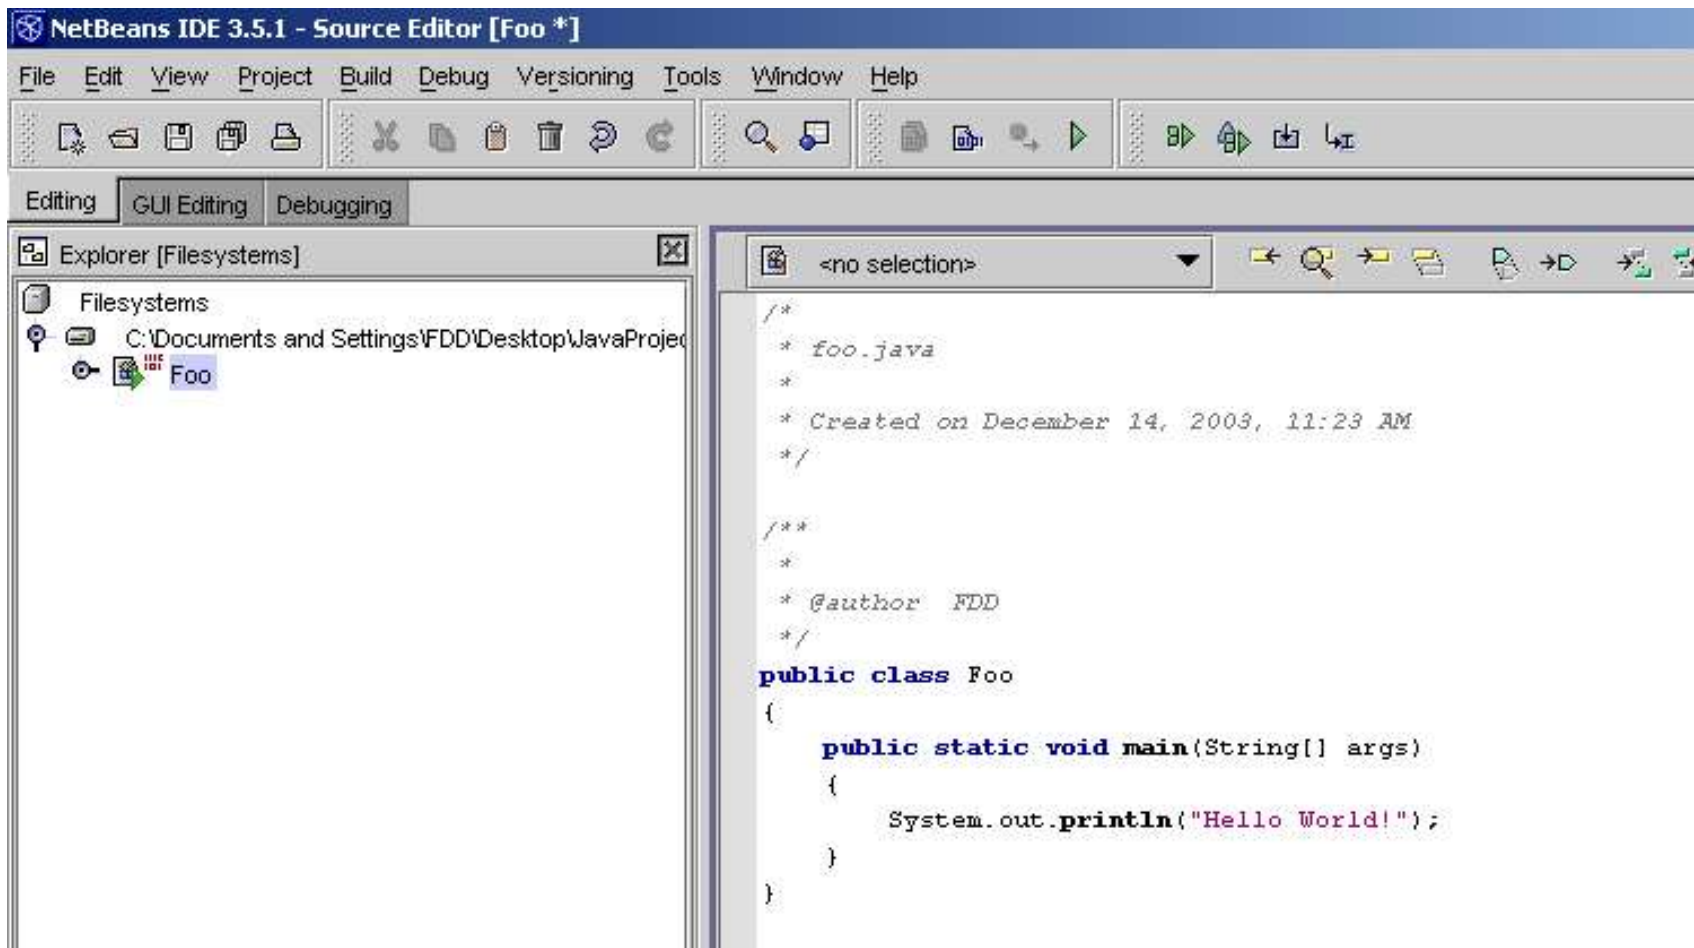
NetBeans IDE 3.5.1 - Source Editor [Foo *]

File Edit View Project Build Debug Versioning Tools Window Help

Editing GUI Editing Debugging

Explorer [Filesystems]

Filesystems

C:\Documents and Settings\FDD\Desktop\JavaProje

Foo

<no selection>

/*
 * foo.java
 *
 * Created on December 14, 2003, 11:23 AM
 */

/**
 *
 * @author FDD
 */
public class Foo
{
    public static void main(String[] args)
    {
        System.out.println("Hello World!");
    }
}